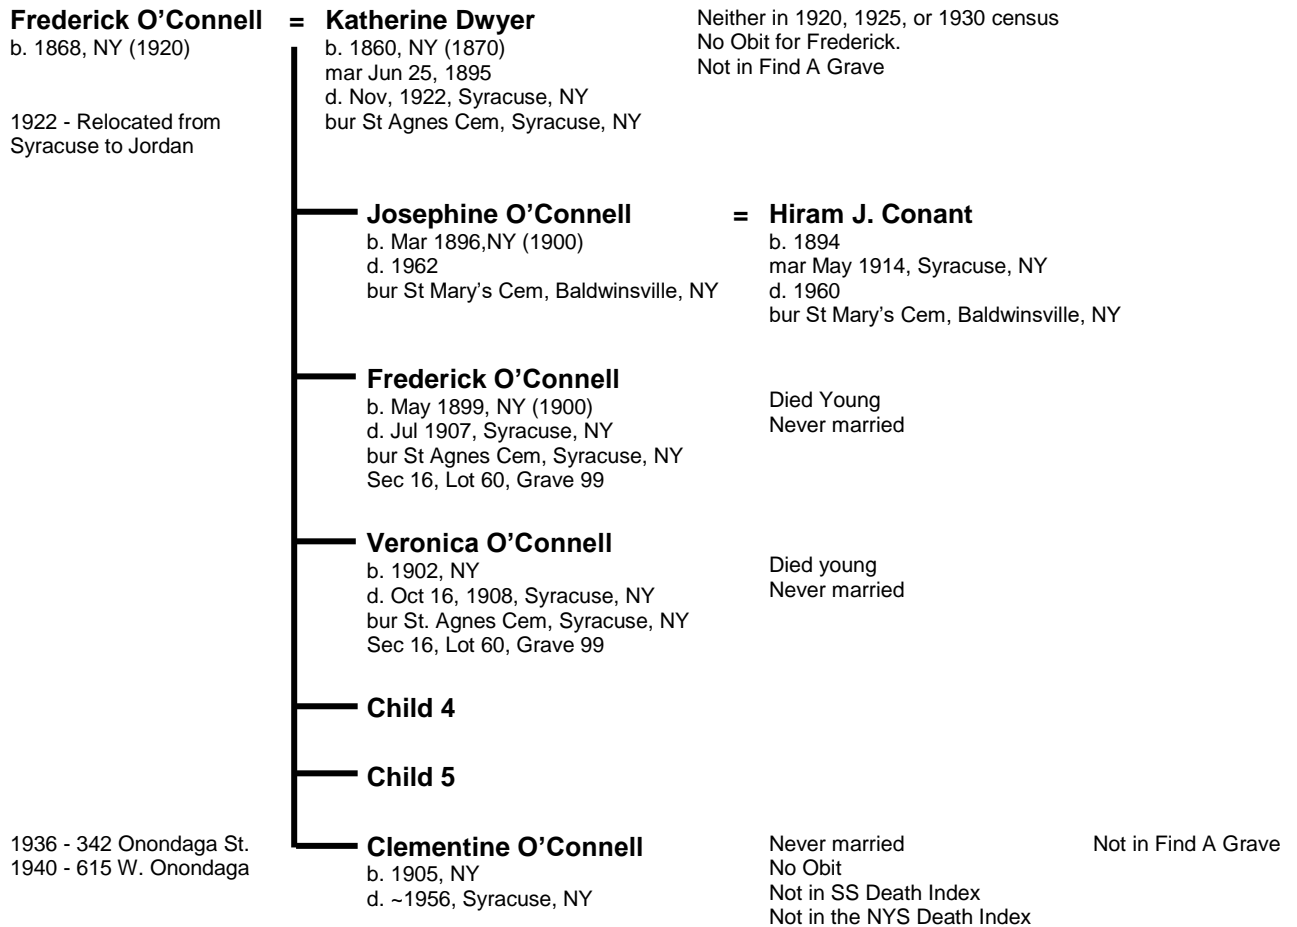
Frederick O'Connell
b. 1868, NY (1920)

1922 - Relocated from Syracuse to Jordan

= Katherine Dwyer
b. 1860, NY (1870)
mar Jun 25, 1895
d. Nov, 1922, Syracuse, NY
bur St Agnes Cem, Syracuse, NY

Neither in 1920, 1925, or 1930 census
No Obit for Frederick.
Not in Find A Grave

Josephine O'Connell
b. Mar 1896,NY (1900)
d. 1962
bur St Mary's Cem, Baldwinsville, NY

= Hiram J. Conant
b. 1894
mar May 1914, Syracuse, NY
d. 1960
bur St Mary's Cem, Baldwinsville, NY

Frederick O'Connell
b. May 1899, NY (1900)
d. Jul 1907, Syracuse, NY
bur St Agnes Cem, Syracuse, NY
Sec 16, Lot 60, Grave 99

Died Young
Never married

Veronica O'Connell
b. 1902, NY
d. Oct 16, 1908, Syracuse, NY
bur St. Agnes Cem, Syracuse, NY
Sec 16, Lot 60, Grave 99

Died young
Never married

Child 4

Child 5

1936 - 342 Onondaga St.
1940 - 615 W. Onondaga

Clementine O'Connell
b. 1905, NY
d. ~1956, Syracuse, NY

Never married
No Obit
Not in SS Death Index
Not in the NYS Death Index

Not in Find A Grave